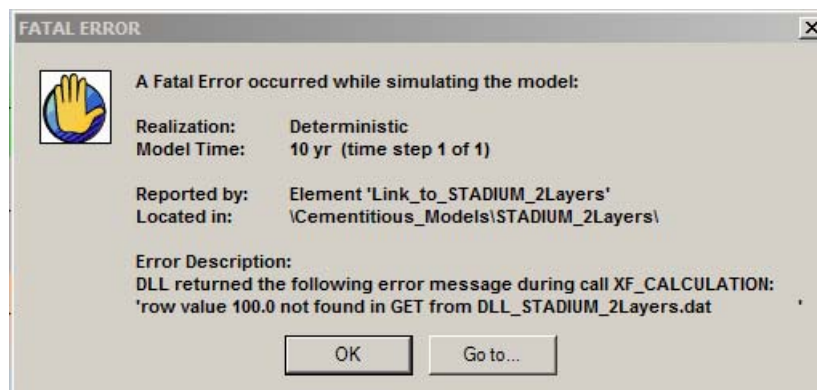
FATAL ERROR

X

A Fatal Error occurred while simulating the model:

Realization: Deterministic
Model Time: 10 yr (time step 1 of 1)

Reported by: Element 'Link_to_STADIUM_2Layers'
Located in: \Cementitious_Models\STADIUM_2Layers\

Error Description:
DLL returned the following error message during call XF_CALCULATION:
'row value 100.0 not found in GET from DLL_STADIUM_2Layers.dat '

OK

Go to...